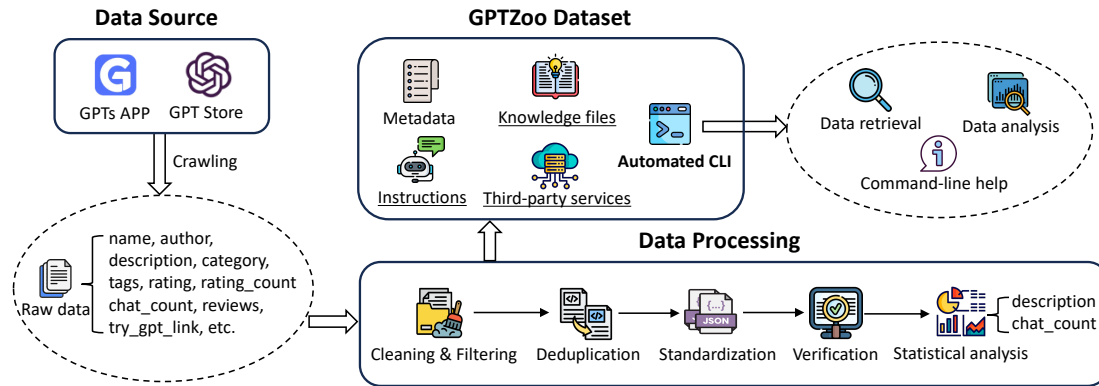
Data Source

GPTs APP GPT Store

Crawling

Raw data

name, author, description, category, tags, rating, rating_count chat_count, reviews, try_gpt_link, etc.

GPTZoo Dataset

Metadata

Knowledge files

Instructions

Third-party services

Automated CLI

Data retrieval

Data analysis

Command-line help

Data Processing

Cleaning & Filtering

Deduplication

JSON

Standardization

Verification

Statistical analysis

description
chat_count